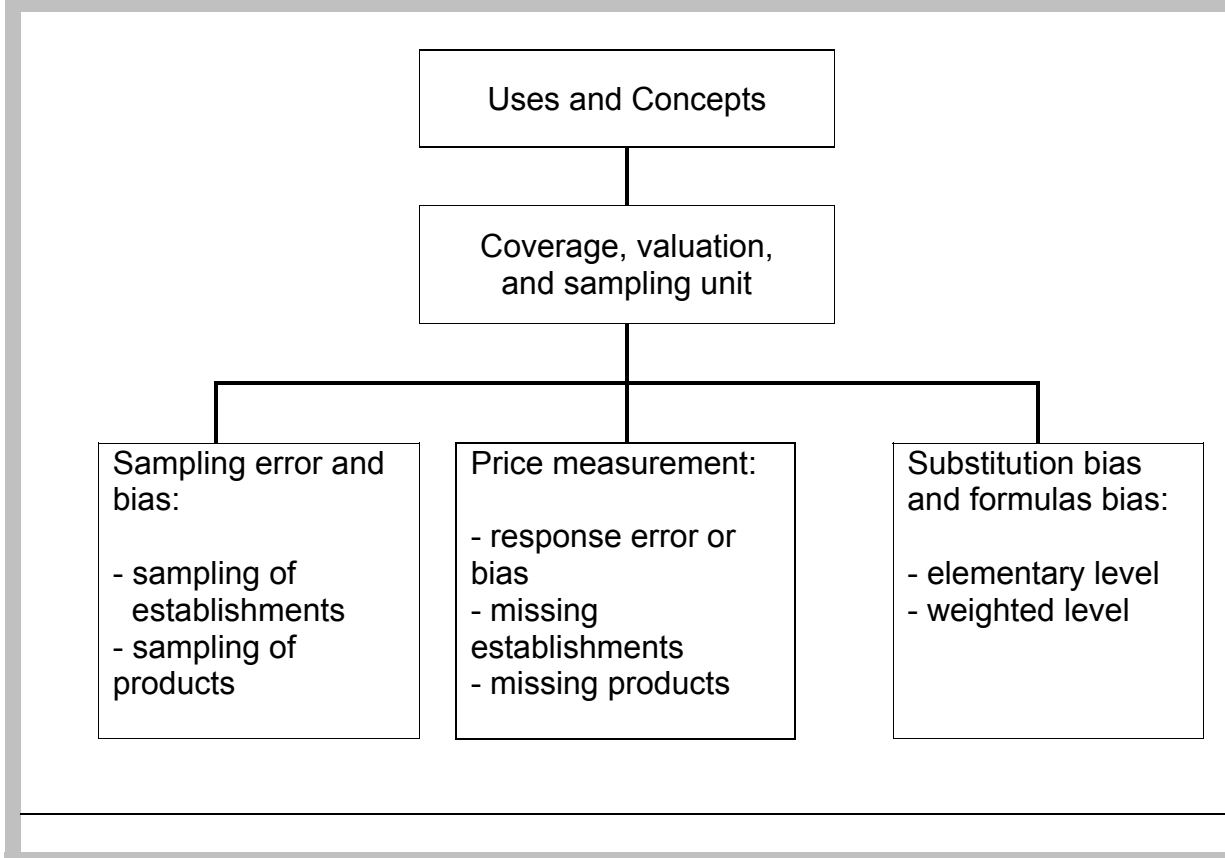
Uses and Concepts

Coverage, valuation, and sampling unit

Sampling error and bias:

- sampling of establishments
- sampling of products

Price measurement:

- response error or bias
- missing establishments
- missing products

Substitution bias and formulas bias:

- elementary level
- weighted level